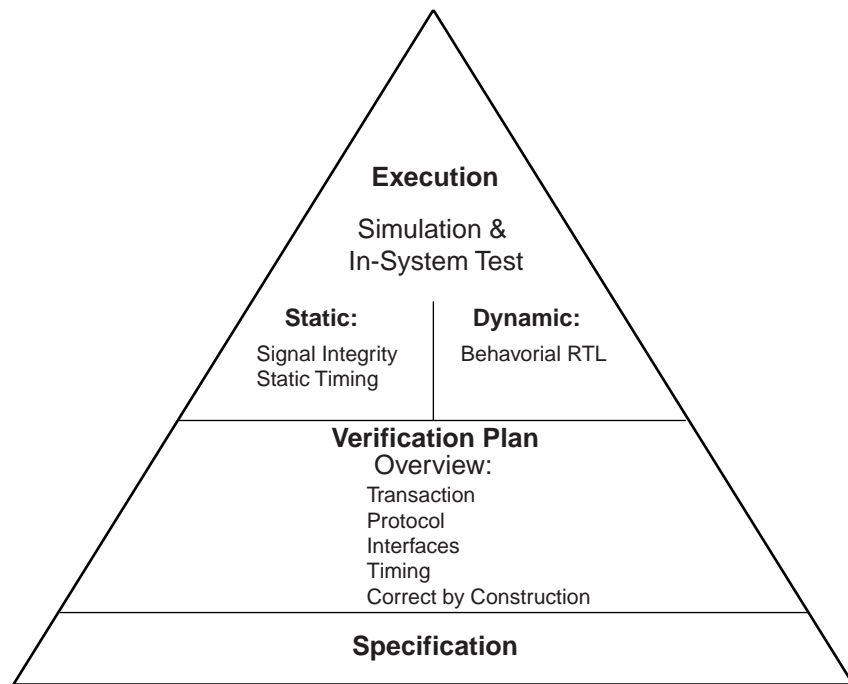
Execution

Simulation &
In-System Test

Static:

Signal Integrity
Static Timing

Dynamic:

Behavorial RTL

Verification Plan
Overview:

Transaction
Protocol
Interfaces
Timing
Correct by Construction

Specification